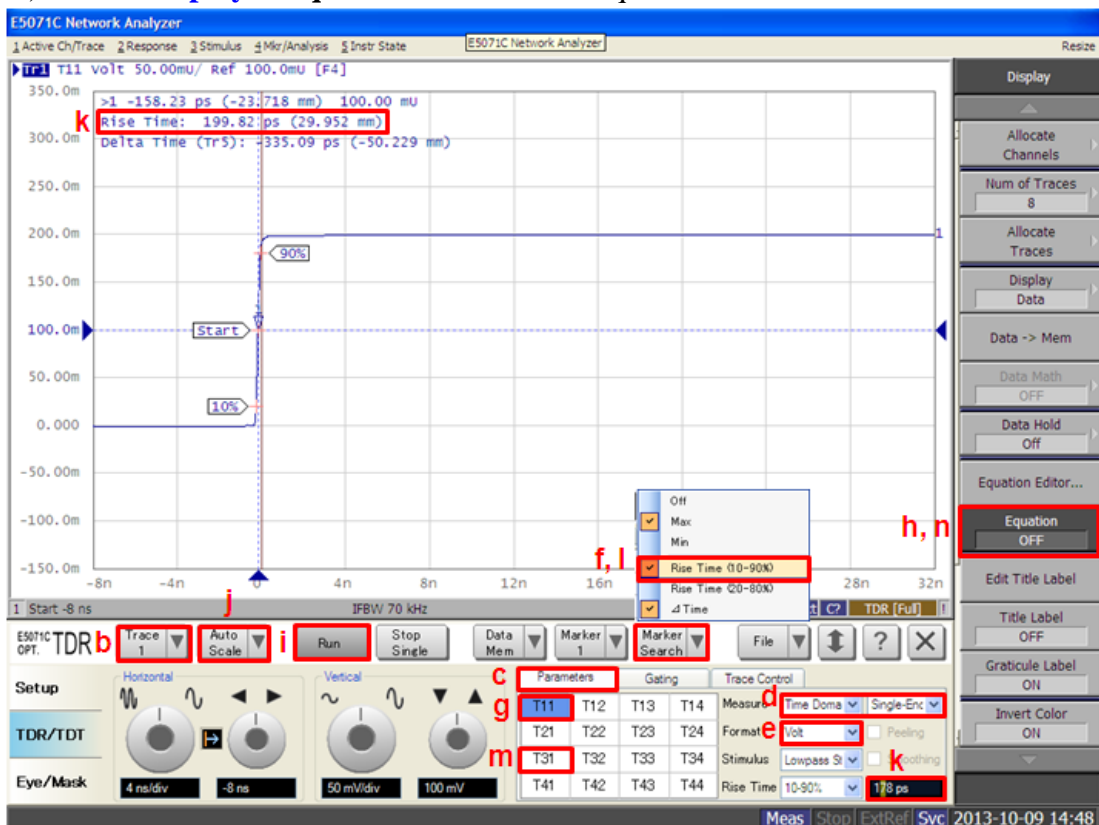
E5071C Network Analyzer

1 Active Ch/Trace 2 Response 3 Stimulus 4 Mkr/Analysis 5 Instr State E5071C Network Analyzer Resize

Tr1 T11 Volt 50.00mU/ Ref 100.0mU [F4]

>1 -158.23 ps (-23.718 mm) 100.00 mU
Rise Time: 199.82 ps (29.952 mm)
Delta Time (Tr5): -335.09 ps (-50.229 mm)

k

350.0m
300.0m
250.0m
200.0m
150.0m
100.0m
50.00m
0.000
-50.00m
-100.0m
-150.0m

90%
Start
10%

1

-8n -4n 0 4n 8n 12n 16n 28n 32n

Off
Max
Min
Rise Time (10-90%)
Rise Time (20-80%)
⊿Time

f, l

h, n

1 Start -8 ns IFBW 70 kHz C? TDR [Full]

j

E5071C OPT. TDR b Trace 1 Auto Scale i Run Stop Single Data Mem Marker 1 Marker Search File ?

Setup
TDR/TDT
Eye/Mask

Horizontal
Vertical

4 ns/div -8 ns 50 mV/div 100 mV

c Parameters Gating Trace Control

g T11 T12 T13 T14
T21 T22 T23 T24
m T31 T32 T33 T34
T41 T42 T43 T44

Measure d Time Doma Single-End
Format e Volt Peeling
Stimulus Lowpass St Smoothing
Rise Time 10-90% k 178 ps

Display
Allocate Channels
Num of Traces 8
Allocate Traces
Display Data
Data -> Mem
Data Math OFF
Data Hold Off
Equation Editor...
Equation OFF
Edit Title Label
Title Label OFF
Graticule Label ON
Invert Color ON

Meas Stop ExtRef Svc 2013-10-09 14:48